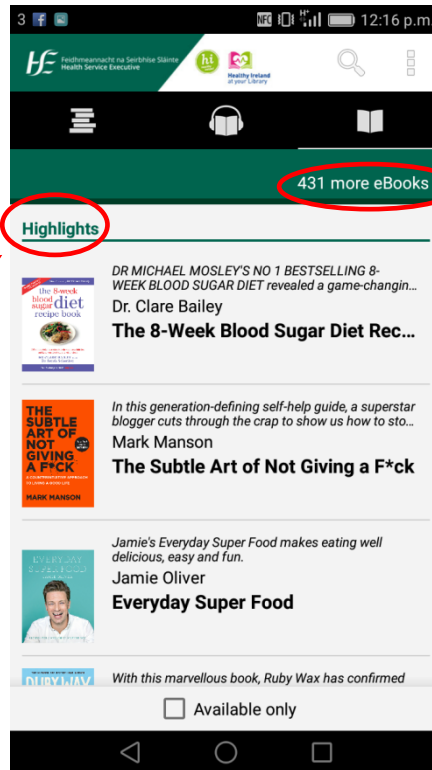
3 12:16 p.m

HSE Feidhmeannacht na Seirbhíse Sláinte Health Service Executive

ht

Healthy Ireland at your Library

431 more eBooks

Highlights

DR MICHAEL MOSLEY'S NO 1 BESTSELLING 8-WEEK BLOOD SUGAR DIET revealed a game-changin...
Dr. Clare Bailey
The 8-Week Blood Sugar Diet Rec...

the 8-week blood sugar diet recipe book

In this generation-defining self-help guide, a superstar blogger cuts through the crap to show us how to sto...
Mark Manson
The Subtle Art of Not Giving a F*ck

THE SUBTLE ART OF NOT GIVING A F*CK
A COUNTERINTUITIVE APPROACH TO LIVING A GOOD LIFE
MARK MANSON

Jamie's Everyday Super Food makes eating well delicious, easy and fun.
Jamie Oliver
Everyday Super Food

EVERYDAY SUPER FOOD

With this marvellous book, Ruby Wax has confirmed

RUBY WAX

Available only